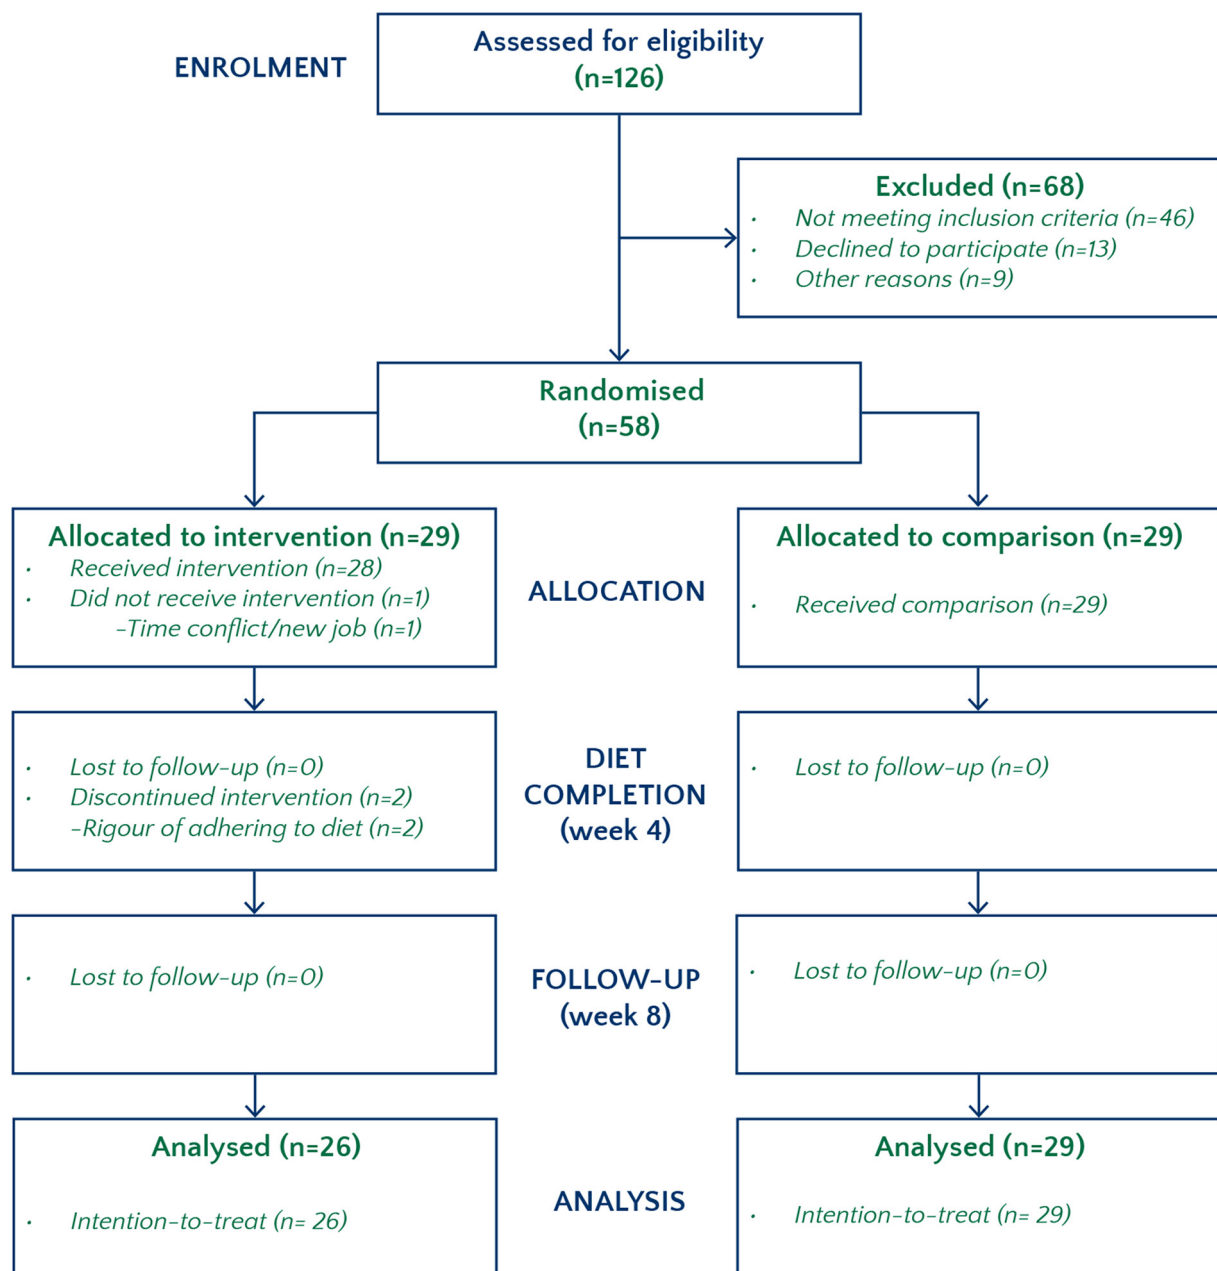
ENROLMENT

Assessed for eligibility (n=126)

Excluded (n=68)
· Not meeting inclusion criteria (n=46)
· Declined to participate (n=13)
· Other reasons (n=9)

Randomised (n=58)

Allocated to intervention (n=29)
· Received intervention (n=28)
· Did not receive intervention (n=1)
-Time conflict/new job (n=1)

ALLOCATION

Allocated to comparison (n=29)
· Received comparison (n=29)

· Lost to follow-up (n=0)
· Discontinued intervention (n=2)
-Rigour of adhering to diet (n=2)

DIET COMPLETION (week 4)

· Lost to follow-up (n=0)

· Lost to follow-up (n=0)

FOLLOW-UP (week 8)

· Lost to follow-up (n=0)

Analysed (n=26)
· Intention-to-treat (n= 26)

ANALYSIS

Analysed (n=29)
· Intention-to-treat (n= 29)